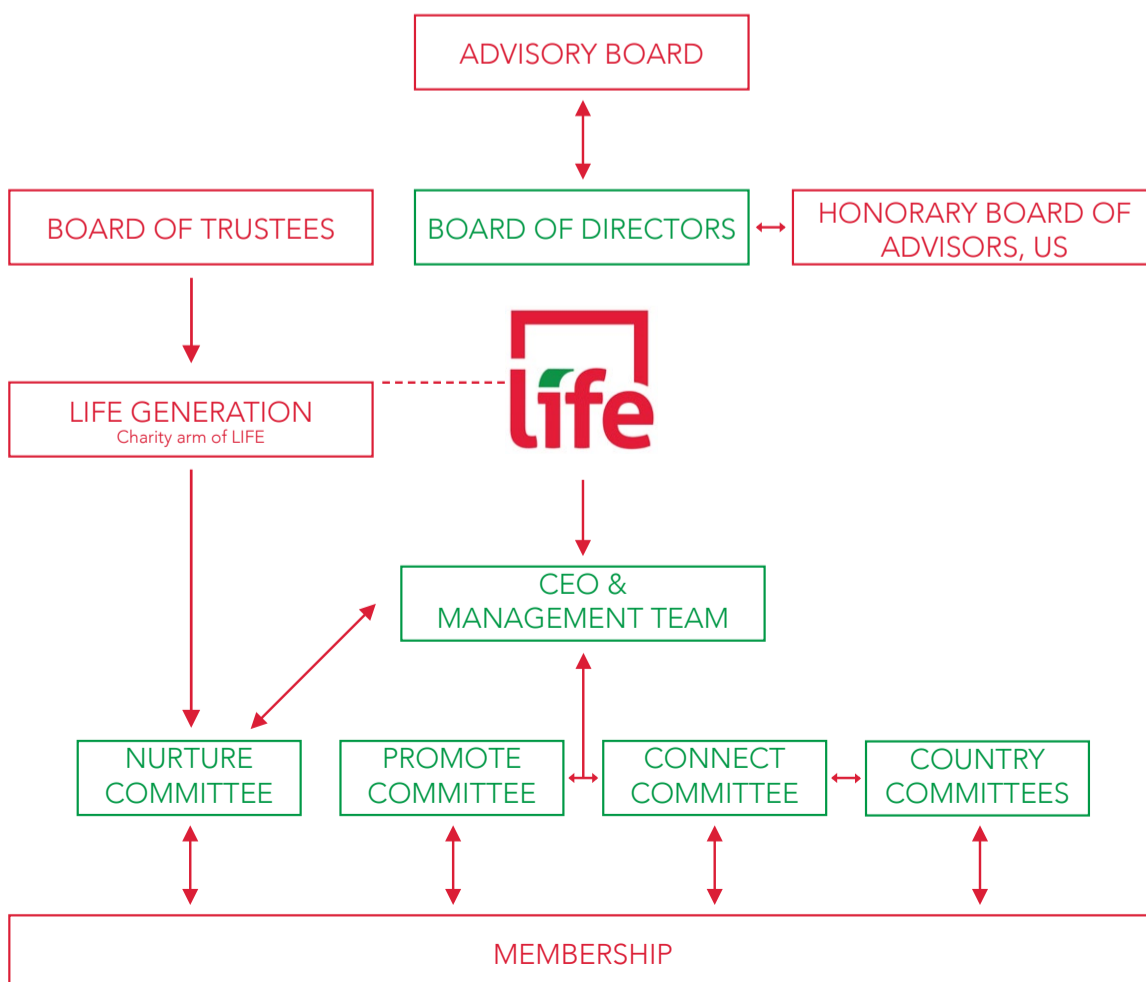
ADVISORY BOARD

BOARD OF TRUSTEES

BOARD OF DIRECTORS

HONORARY BOARD OF ADVISORS, US

LIFE GENERATION
Charity arm of LIFE

life

CEO & MANAGEMENT TEAM

NURTURE COMMITTEE

PROMOTE COMMITTEE

CONNECT COMMITTEE

COUNTRY COMMITTEES

MEMBERSHIP